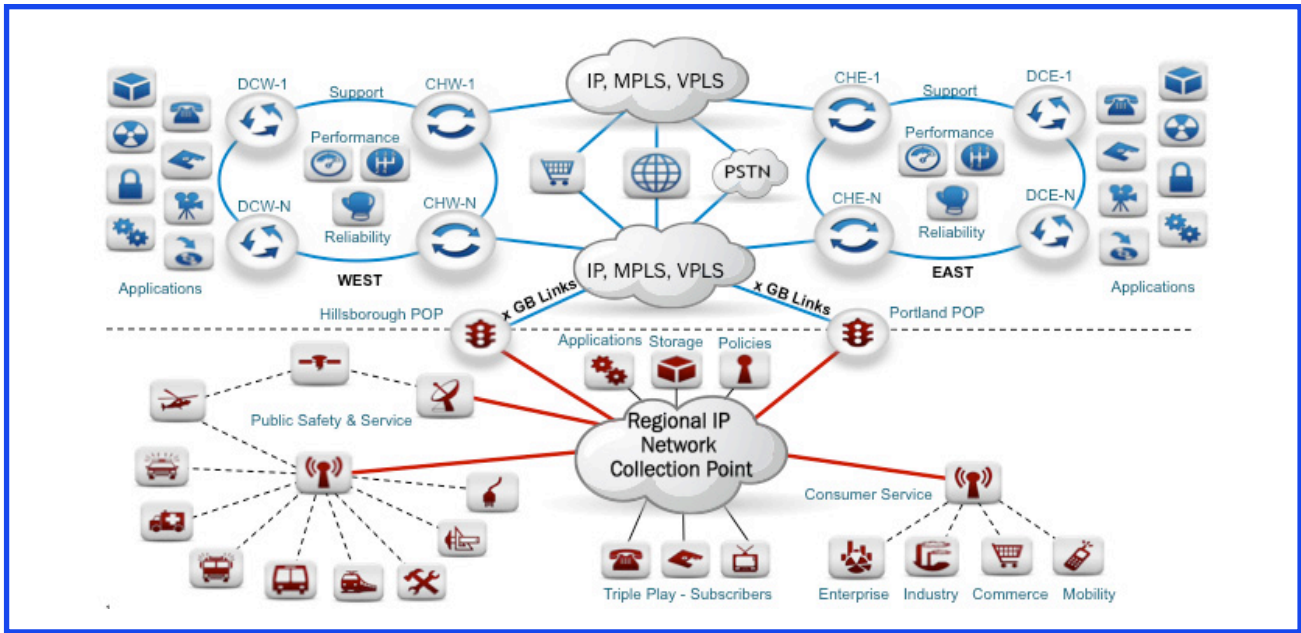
IP, MPLS, VPLS

DCW-1
Support
CHW-1
Performance
DCW-N
CHW-N
Reliability
WEST
Applications

PSTN

CHE-1
Support
DCE-1
Performance
CHE-N
DCE-N
Reliability
EAST
Applications

IP, MPLS, VPLS
x GB Links
x GB Links
Hillsborough POP
Portland POP

Applications
Storage
Policies
Public Safety & Service
Regional IP Network Collection Point
Consumer Service
Triple Play - Subscribers
Enterprise
Industry
Commerce
Mobility